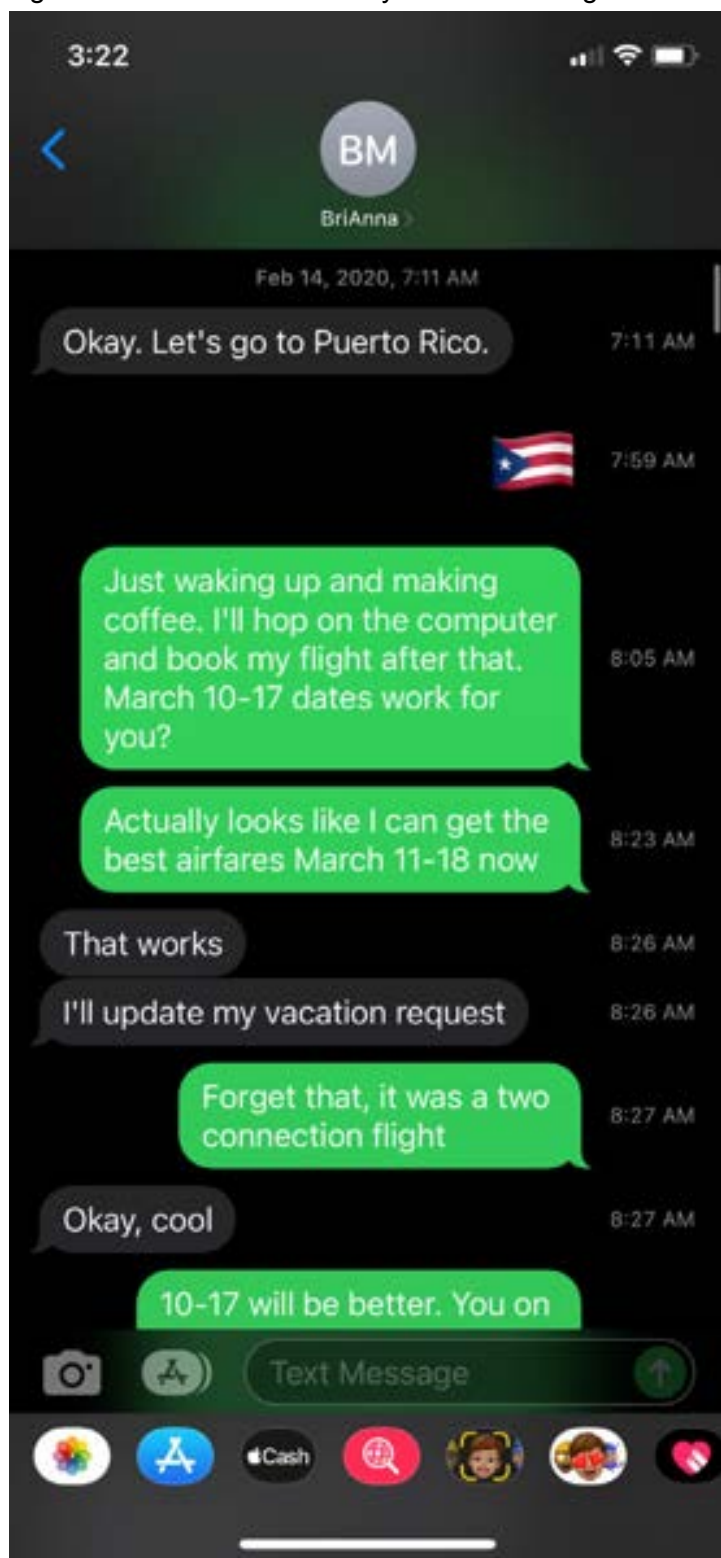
3:22

BM
BriAnna

Feb 14, 2020, 7:11 AM

Okay. Let's go to Puerto Rico. 7:11 AM

🇵🇷 7:59 AM

Just waking up and making coffee. I'll hop on the computer and book my flight after that. March 10-17 dates work for you? 8:05 AM

Actually looks like I can get the best airfares March 11-18 now 8:23 AM

That works 8:26 AM

I'll update my vacation request 8:26 AM

Forget that, it was a two connection flight 8:27 AM

Okay, cool 8:27 AM

10-17 will be better. You on

Text Message

Cash